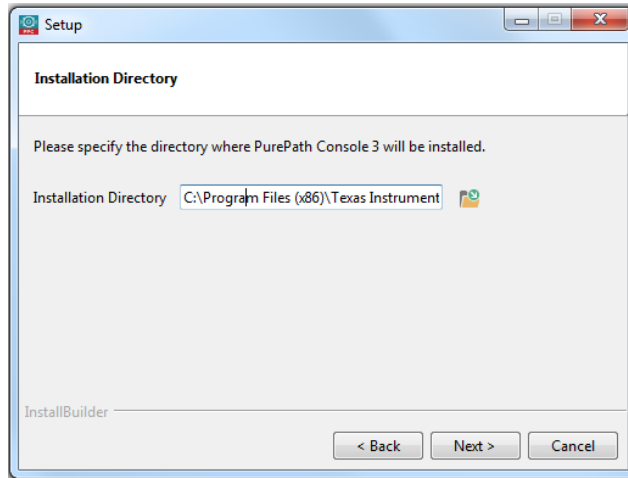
Setup

Installation Directory

Please specify the directory where PurePath Console 3 will be installed.

Installation Directory C:\Program Files (x86)\Texas Instrument

InstallBuilder

< Back Next > Cancel